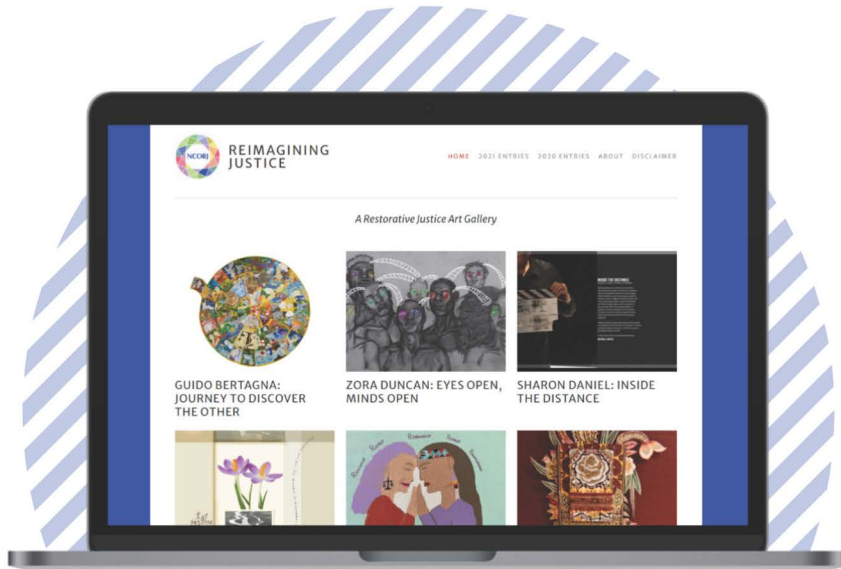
NCORJ

REIMAGINING JUSTICE

HOME 2021 ENTRIES 2020 ENTRIES ABOUT DISCLAIMER

A Restorative Justice Art Gallery

INSIDE THE DISTANCE

GUIDO BERTAGNA: JOURNEY TO DISCOVER THE OTHER

ZORA DUNCAN: EYES OPEN, MINDS OPEN

SHARON DANIEL: INSIDE THE DISTANCE